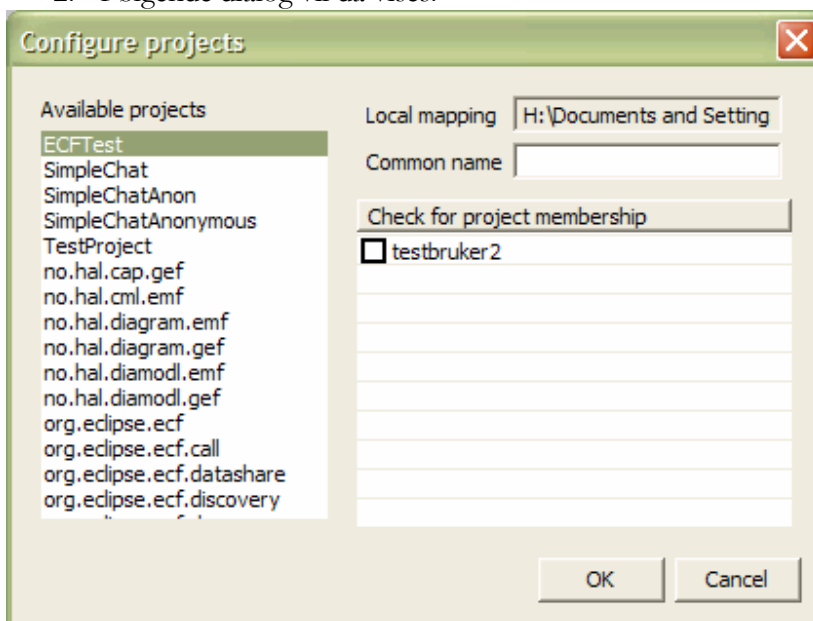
2. Følgende dialog vil da vises:

Configure projects

Available projects

ECFTest
SimpleChat
SimpleChatAnon
SimpleChatAnonymous
TestProject
no.hal.cap.gef
no.hal.cml.emf
no.hal.diagram.emf
no.hal.diagram.gef
no.hal.diamodl.emf
no.hal.diamodl.gef
org.eclipse.ecf
org.eclipse.ecf.call
org.eclipse.ecf.datashare
org.eclipse.ecf.discovery
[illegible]

Local mapping H:\Documents and Setting

Common name

Check for project membership

testbruker2

OK

Cancel